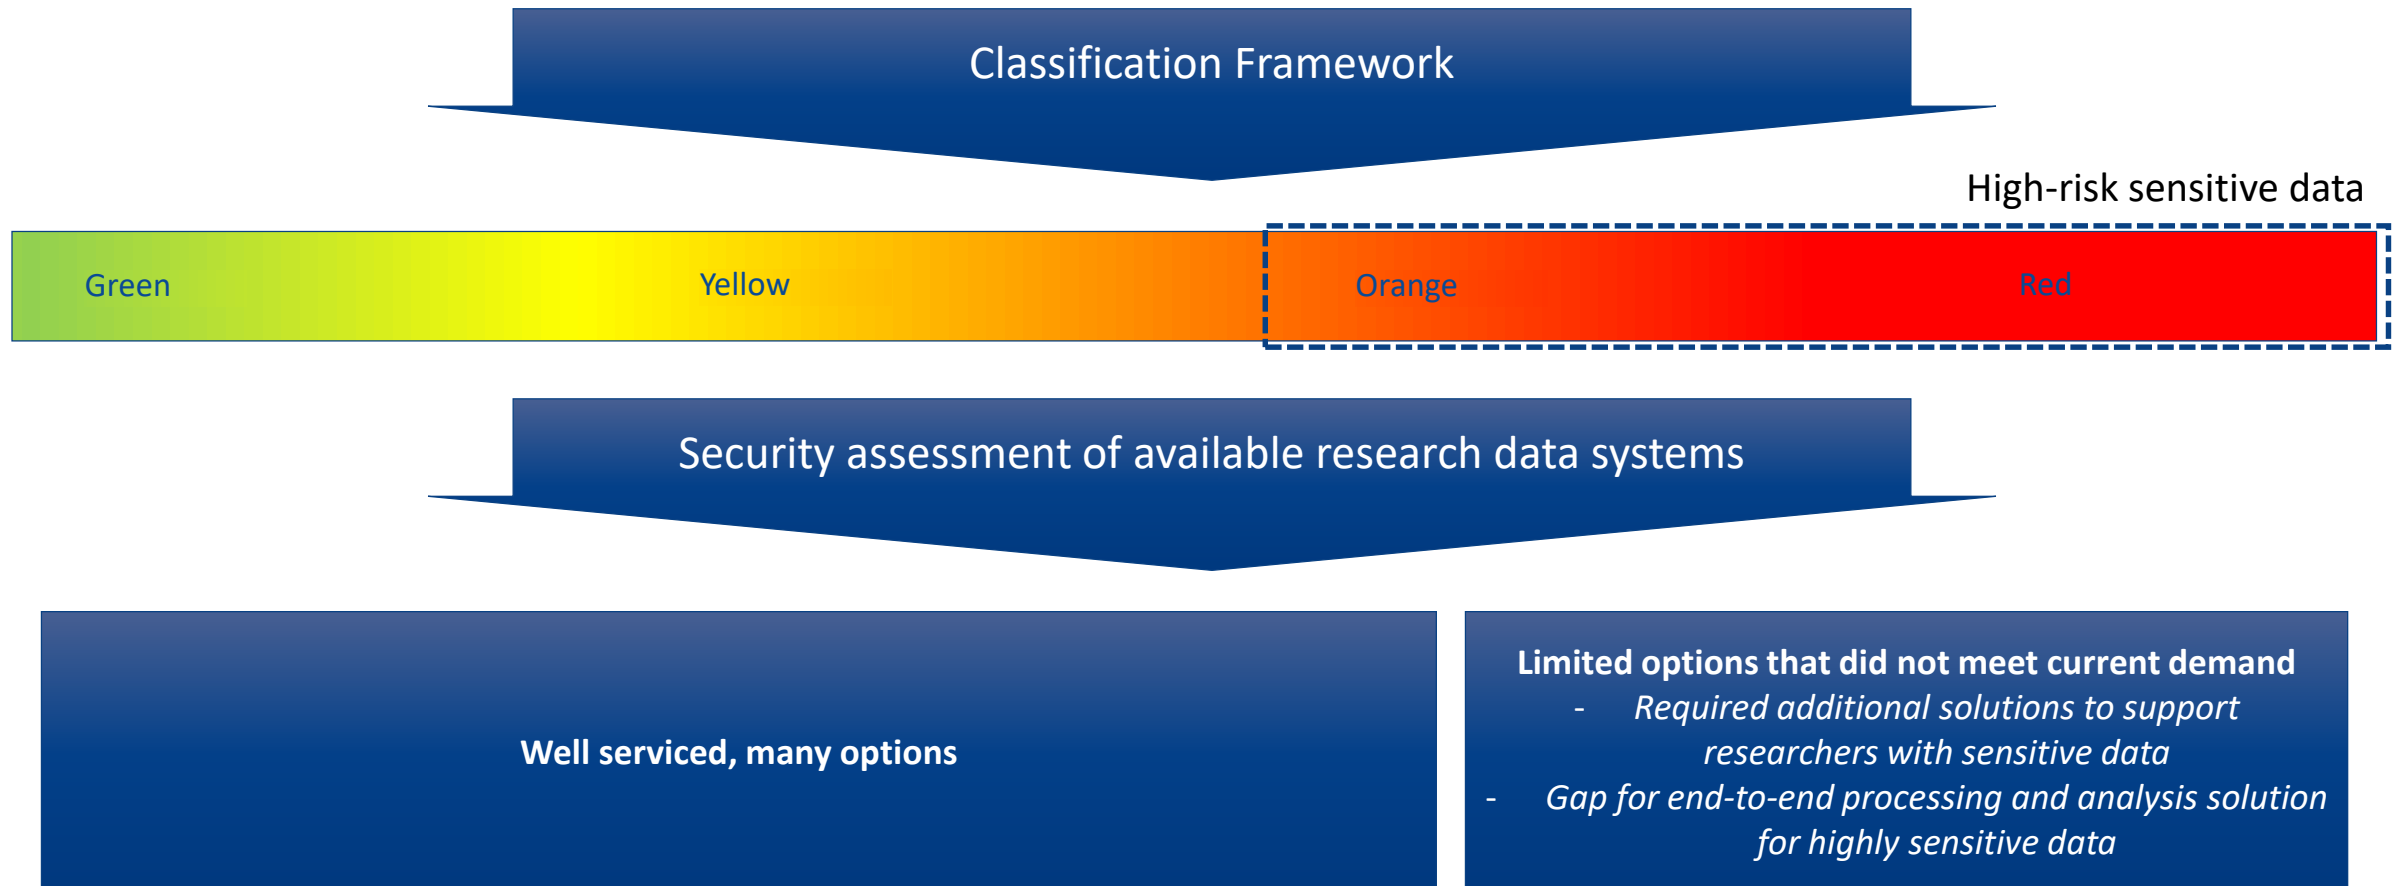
Classification Framework

High-risk sensitive data

Green

Yellow

Orange

Red

Security assessment of available research data systems

Well serviced, many options

Limited options that did not meet current demand

- Required additional solutions to support researchers with sensitive data
- Gap for end-to-end processing and analysis solution for highly sensitive data